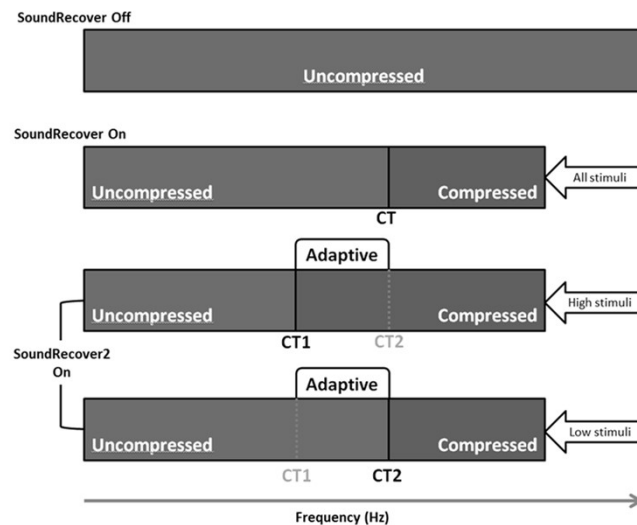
SoundRecover Off

Uncompressed

SoundRecover On

Uncompressed

Compressed

All stimuli

CT

Adaptive

Uncompressed

Compressed

High stimuli

CT1

CT2

SoundRecover2 On

Adaptive

Uncompressed

Compressed

Low stimuli

CT1

CT2

Frequency (Hz)